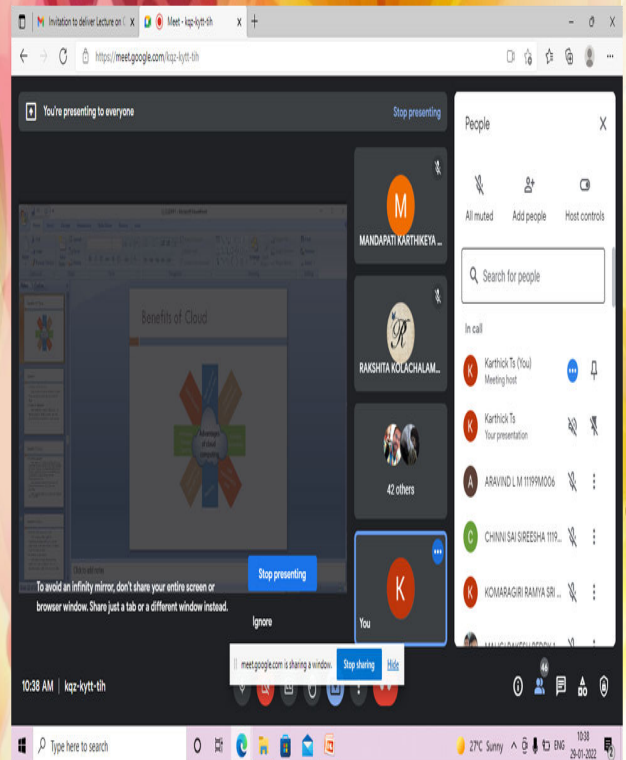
Invitation to deliver Lecture on C
Meet - kqz-kytt-tih
https://meet.google.com/kqz-kytt-tih

You're presenting to everyone
Stop presenting

Benefits of Cloud

Advantages of cloud computing

Click to add notes

To avoid an infinity mirror, don't share your entire screen or browser window. Share just a tab or a different window instead.
Stop presenting
Ignore

M
MANDAPATI KARTHIKEYA ...
RAKSHITA KOLACHALAM...
42 others
K
You

People
All muted
Add people
Host controls
Search for people
In call
Karthick Ts (You)
Meeting host
Karthick Ts
Your presentation
ARAVIND L M 11199M006
CHINNI SAI SIREESHA 1119...
KOMARAGIRI RAMYA SRI ...
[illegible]

meet.google.com is sharing a window.
Stop sharing
Hide

10:38 AM | kqz-kytt-tih

Type here to search
27°C Sunny
ENG
10:38
29-01-2022